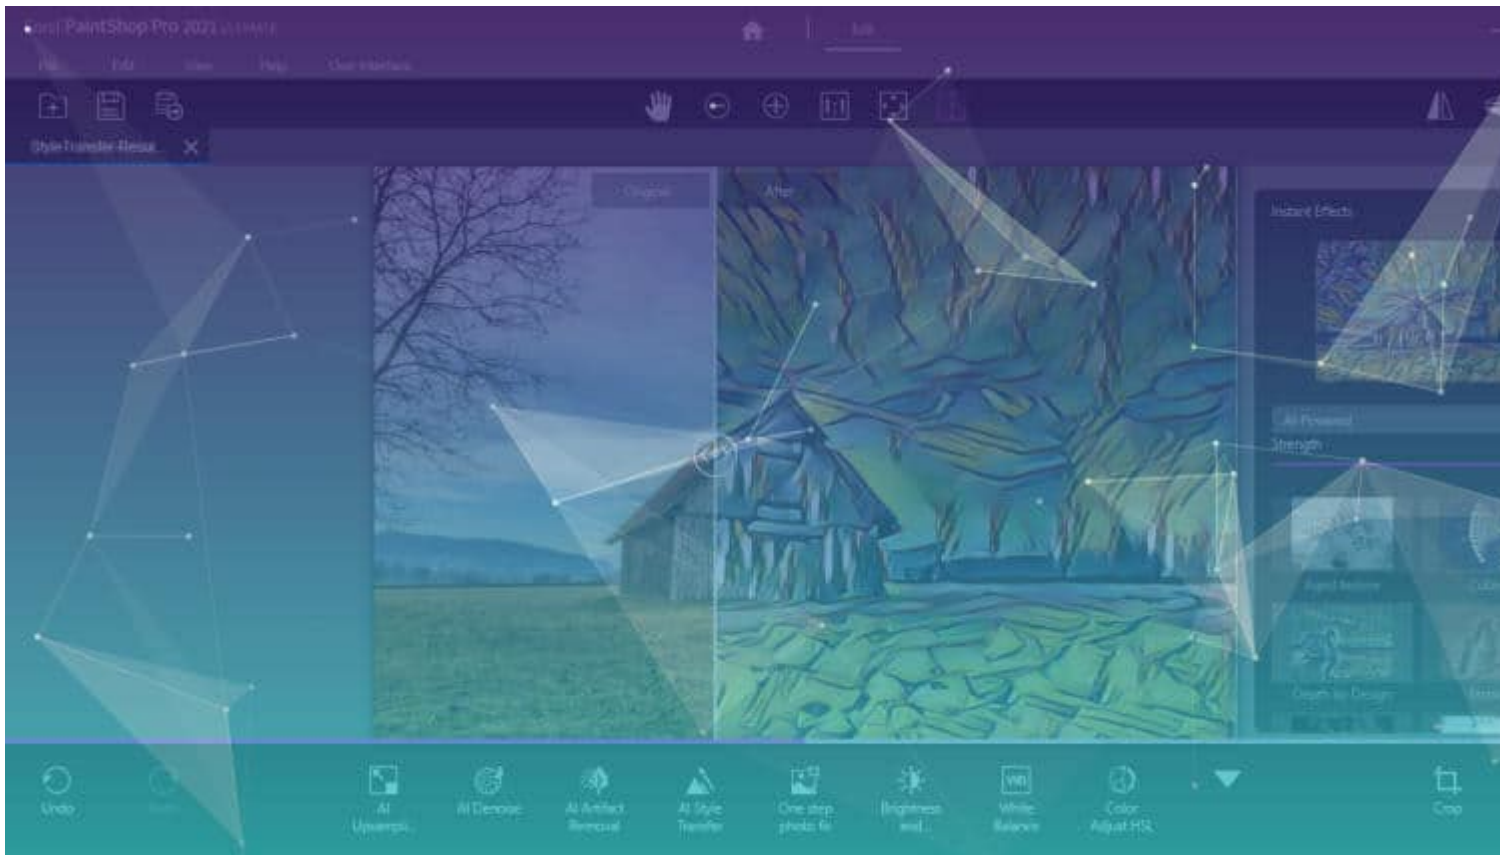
Corel PaintShop Pro 2021 ULTIMATE

Edit

File Edit View Help User Interface

StyleTransfer-Resul...

Original

After

Instant Effects

AI-Powered

Strength

Aged texture

Depth for Design

Undo

Redo

AI Upsampl...

AI Denoise

AI Artifact Removal

AI Style Transfer

One step photo fix

Brightness and...

White Balance

Color Adjust HSL

Crop